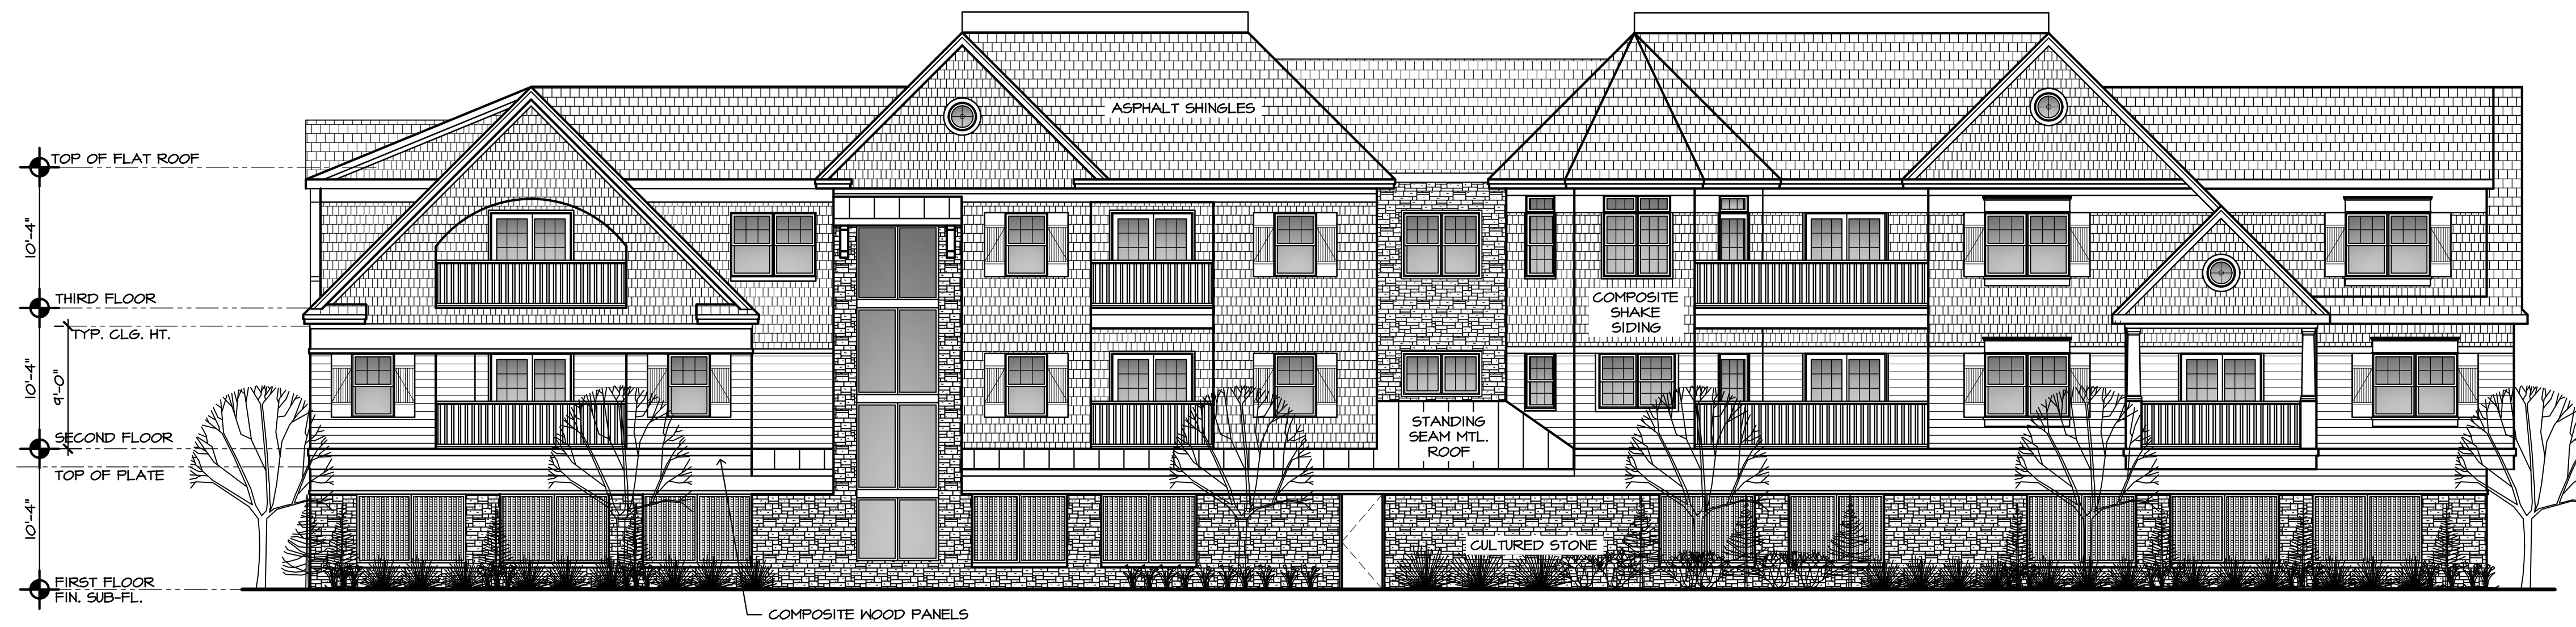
TOP OF FLAT ROOF

10'-4"

THIRD FLOOR

TYP. CLG. HT.

10'-4"

9'-0"

SECOND FLOOR

TOP OF PLATE

10'-4"

FIRST FLOOR
FIN. SUB-FL.

ASPHALT SHINGLES

COMPOSITE SHAKE SIDING

STANDING SEAM MTL. ROOF

CULTURED STONE

COMPOSITE WOOD PANELS